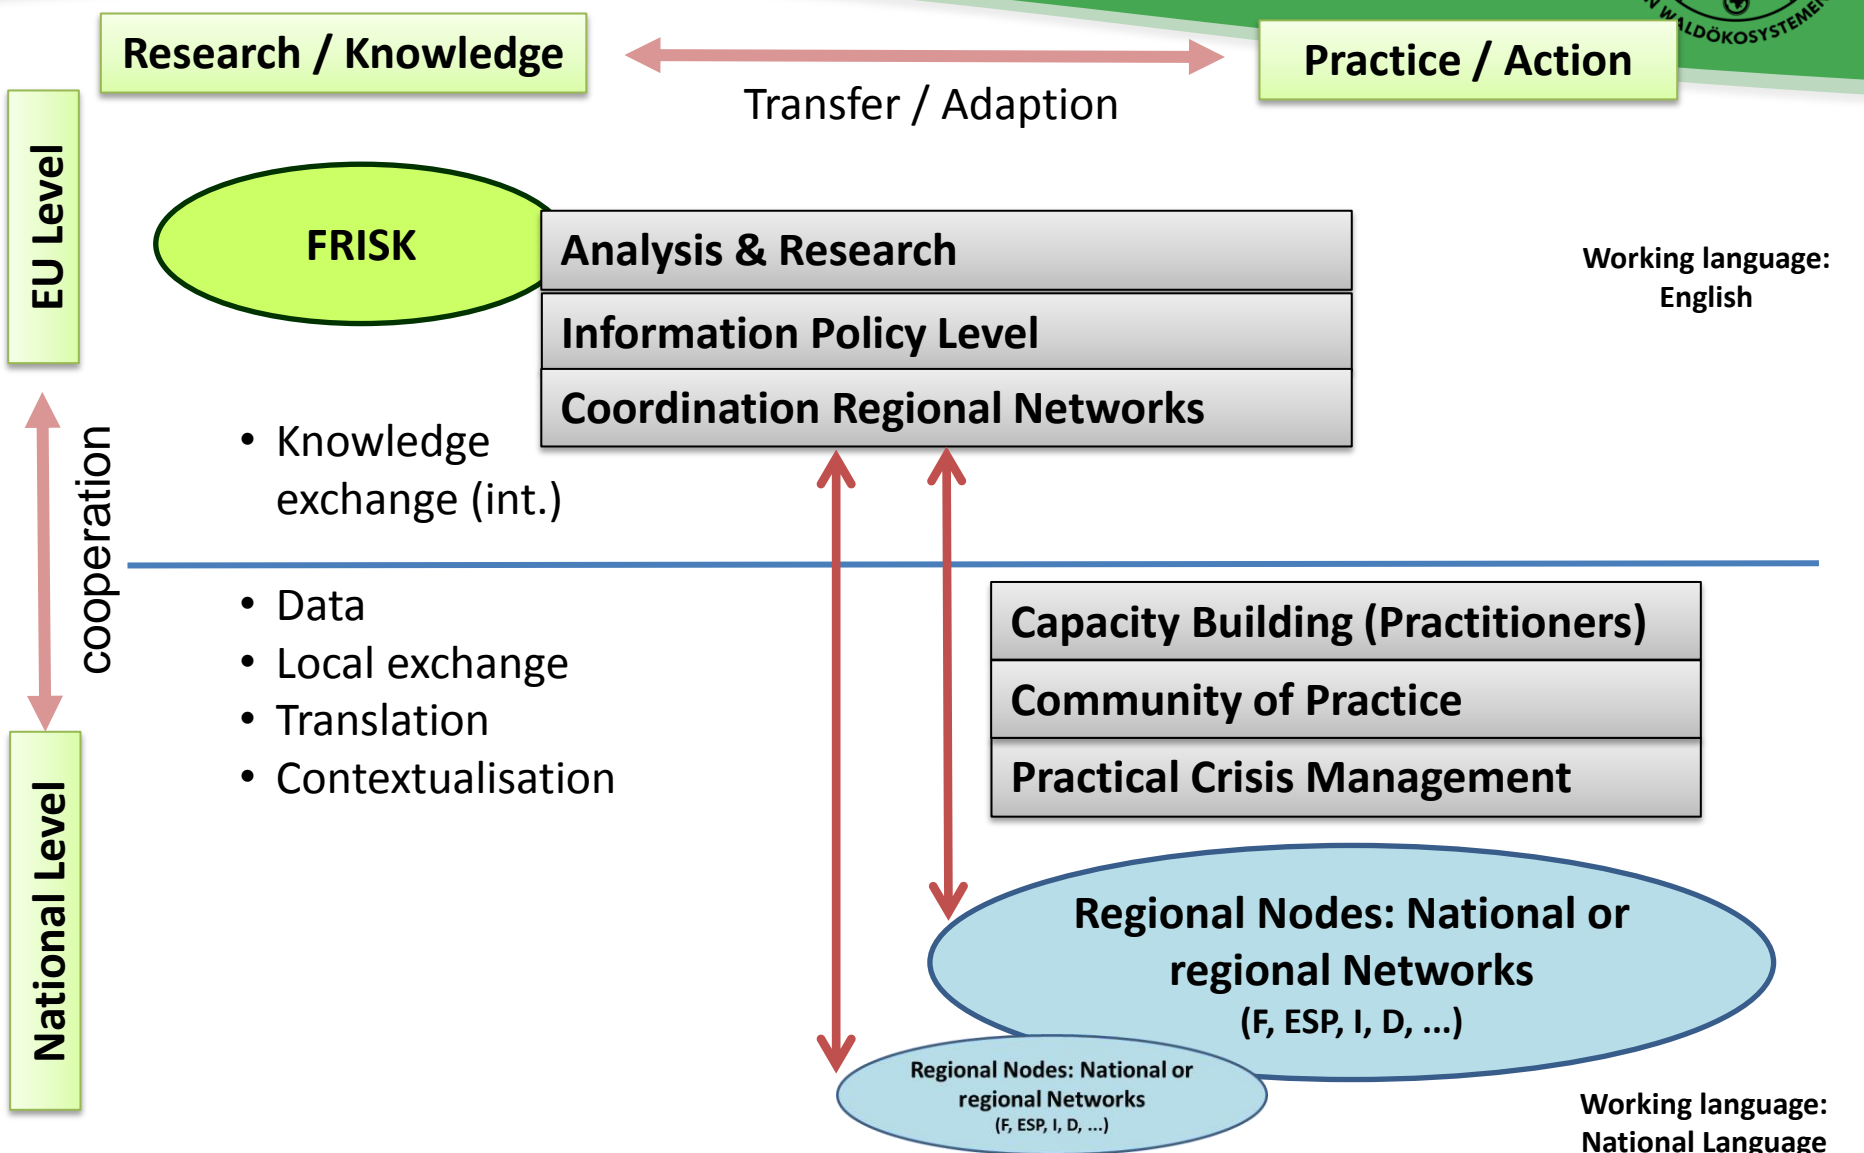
Research / Knowledge

Transfer / Adaption

Practice / Action

WALDÖKOSYSTEME

EU Level

FRISK

Analysis & Research

Information Policy Level

Coordination Regional Networks

Working language: English

cooperation

• Knowledge exchange (int.)

• Data
• Local exchange
• Translation
• Contextualisation

Capacity Building (Practitioners)

Community of Practice

Practical Crisis Management

National Level

Regional Nodes: National or regional Networks (F, ESP, I, D, ...)

Regional Nodes: National or regional Networks (F, ESP, I, D, ...)

Working language: National Language